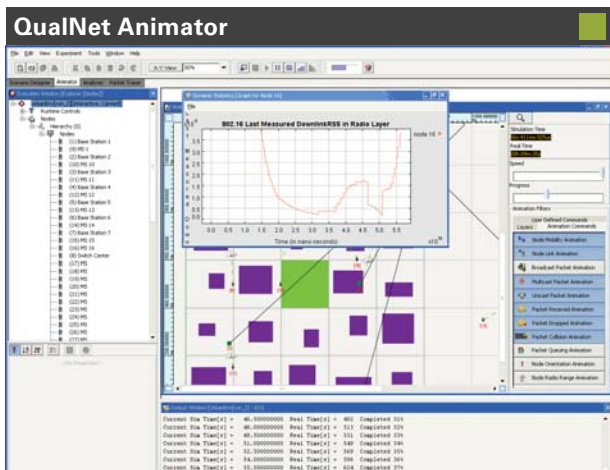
QualNet Animator

File Edit View Experiment Tools Window Help

Scenario Designer Animator Analyzer Packet Tracer

Runtime Controls
Nodes
Hierarchy (0)
Nodes
[1] Base Station 1
[2] Base Station 2
[3] Base Station 3
[4] Base Station 4
[5] Base Station 5
[6] Base Station 6
[7] Switch Center

802.16 Last Measured DownlinkRSS in Radio Layer

File

node 16

Time (in nano-seconds)

Simulation Time
Real Time
Speed
Progress
Animation Filters
Layers
User Defined Commands
Animation Commands
Node Mobility Animation
Node Link Animation
Broadcast Packet Animation
Multicast Packet Animation
Unicast Packet Animation
Packet Received Animation
Packet Dropped Animation
Packet Collision Animation
Packet Queuing Animation
Node Orientation Animation
Node Radio Range Animation

Current Sim Time[s] = 46.500000000 Real Time[s] = 402 Completed 31%
Current Sim Time[s] = 48.000000000 Real Time[s] = 515 Completed 32%
Current Sim Time[s] = 49.500000000 Real Time[s] = 531 Completed 33%
Current Sim Time[s] = 51.000000000 Real Time[s] = 548 Completed 34%
Current Sim Time[s] = 52.500000000 Real Time[s] = 569 Completed 35%
Current Sim Time[s] = 54.000000000 Real Time[s] = 596 Completed 36%
Current Sim Time[s] = 55.500000000 Real Time[s] = 624 Completed 37%